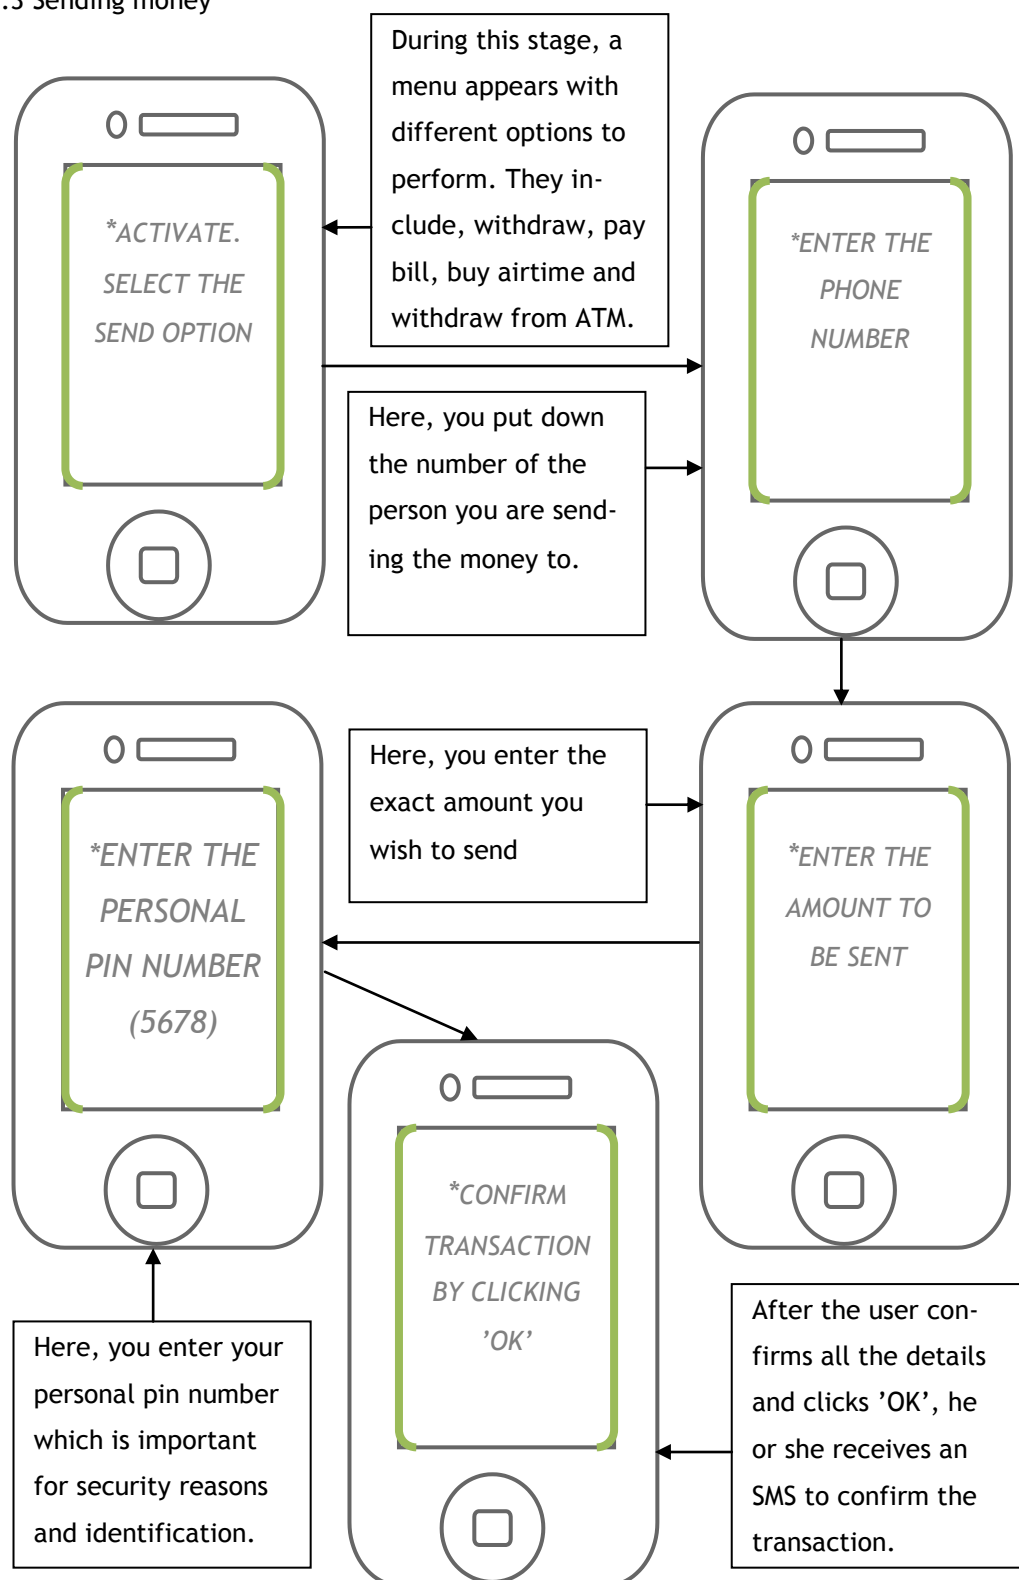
.3 Sending money

During this stage, a menu appears with different options to perform. They include, withdraw, pay bill, buy airtime and withdraw from ATM.

*ACTIVATE. SELECT THE SEND OPTION

*ENTER THE PHONE NUMBER

Here, you put down the number of the person you are sending the money to.

Here, you enter the exact amount you wish to send

*ENTER THE PERSONAL PIN NUMBER (5678)

*ENTER THE AMOUNT TO BE SENT

*CONFIRM TRANSACTION BY CLICKING 'OK'

Here, you enter your personal pin number which is important for security reasons and identification.

After the user confirms all the details and clicks 'OK', he or she receives an SMS to confirm the transaction.